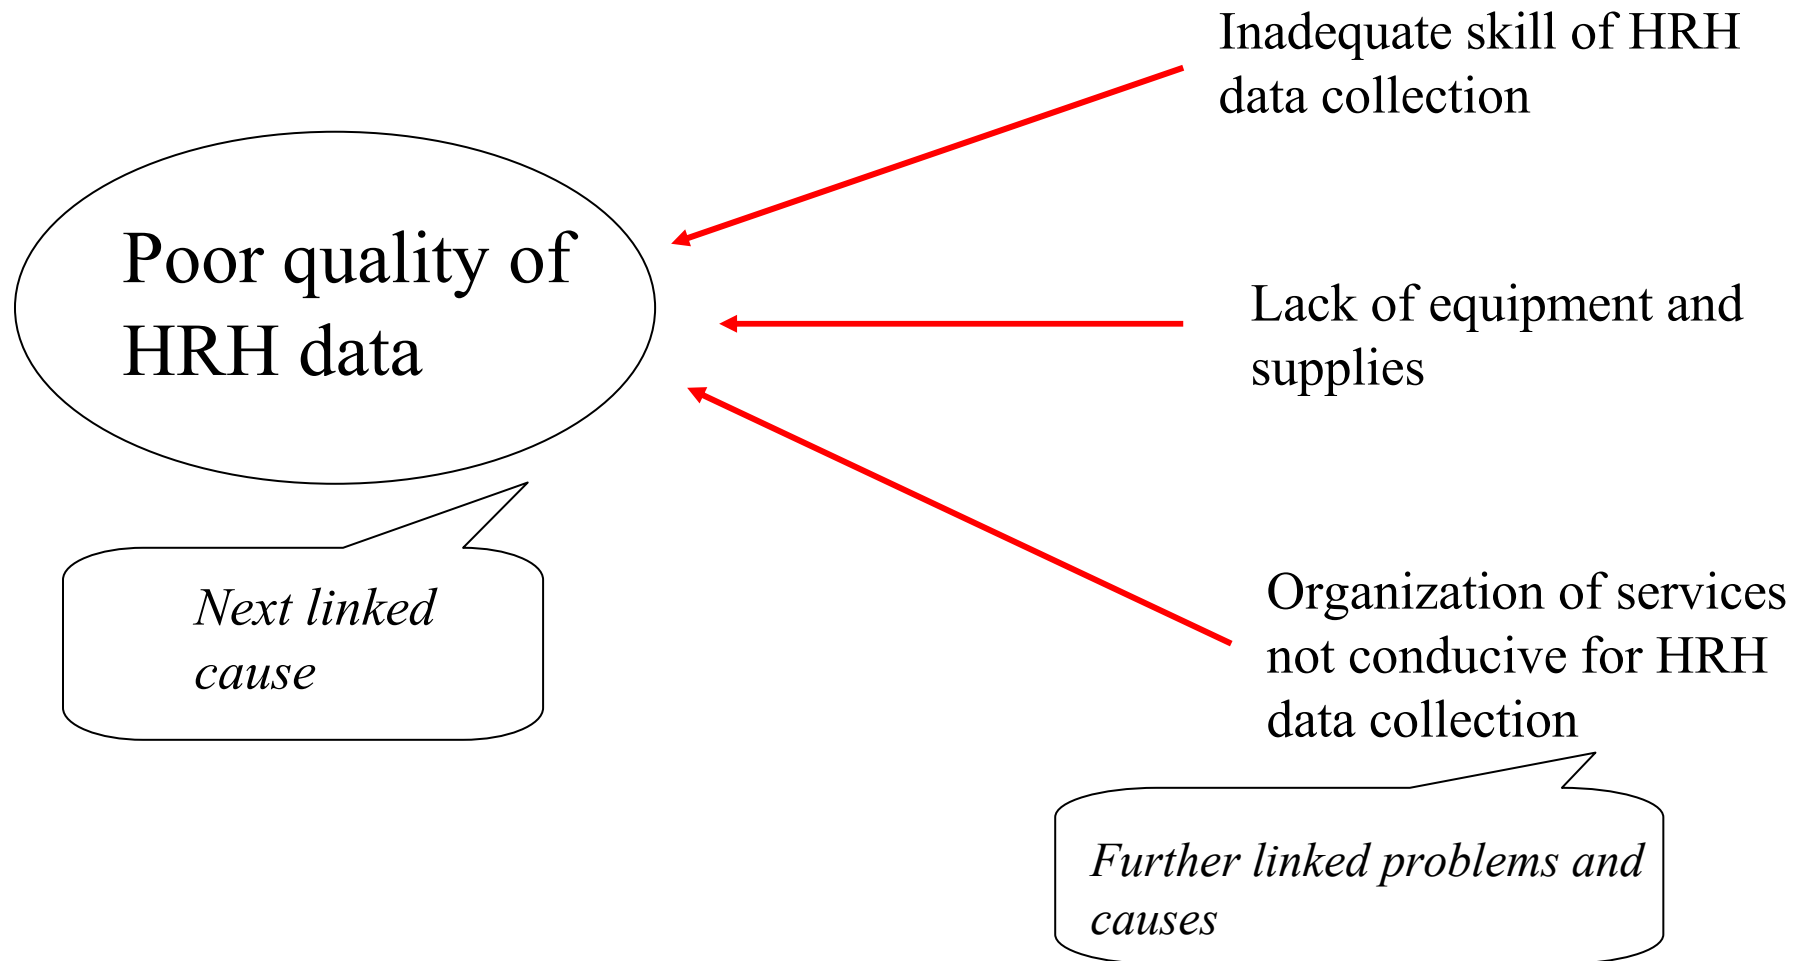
Inadequate skill of HRH data collection

Poor quality of HRH data

Lack of equipment and supplies

Next linked cause

Organization of services not conducive for HRH data collection

Further linked problems and causes